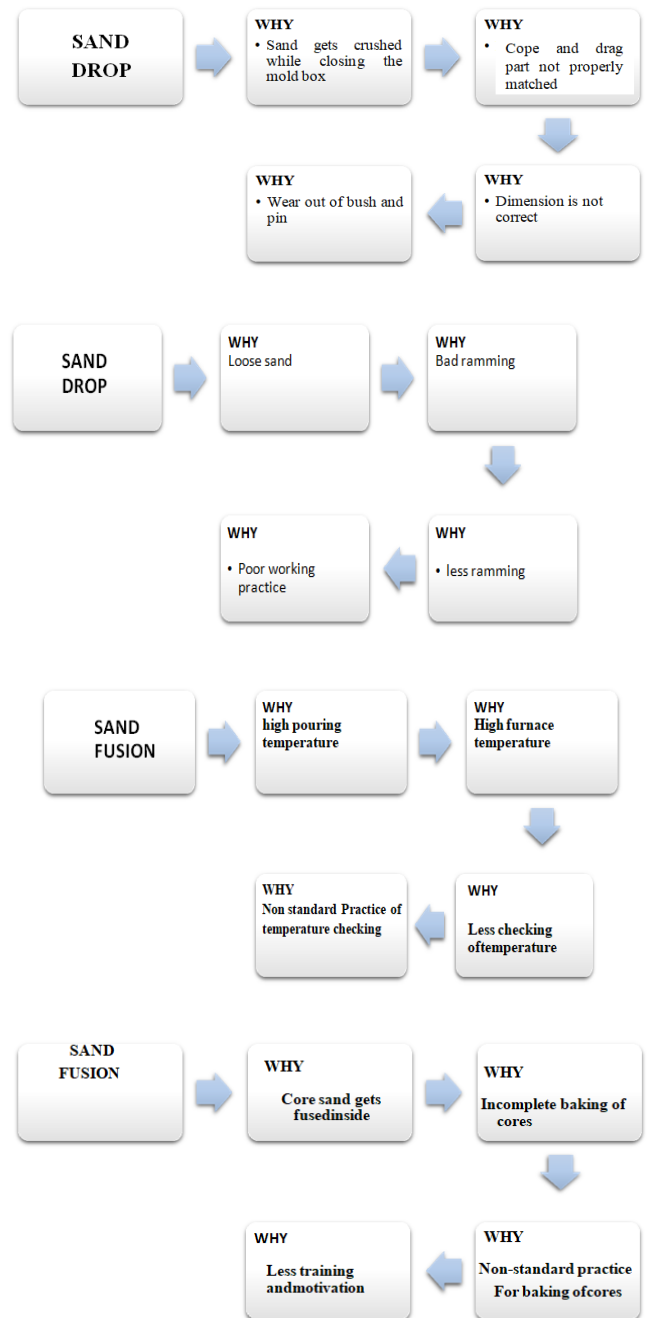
SAND DROP

WHY
• Sand gets crushed while closing the mold box

WHY
• Cope and drag part not properly matched

WHY
• Dimension is not correct

WHY
• Wear out of bush and pin

SAND DROP

WHY
Loose sand

WHY
Bad ramming

WHY
• less ramming

WHY
• Poor working practice

SAND FUSION

WHY
high pouring temperature

WHY
High furnace temperature

WHY
Less checking oftemperature

WHY
Non standard Practice of temperature checking

SAND FUSION

WHY
Core sand gets fusedinside

WHY
Incomplete baking of cores

WHY
Non-standard practice For baking ofcores

WHY
Less training andmotivation